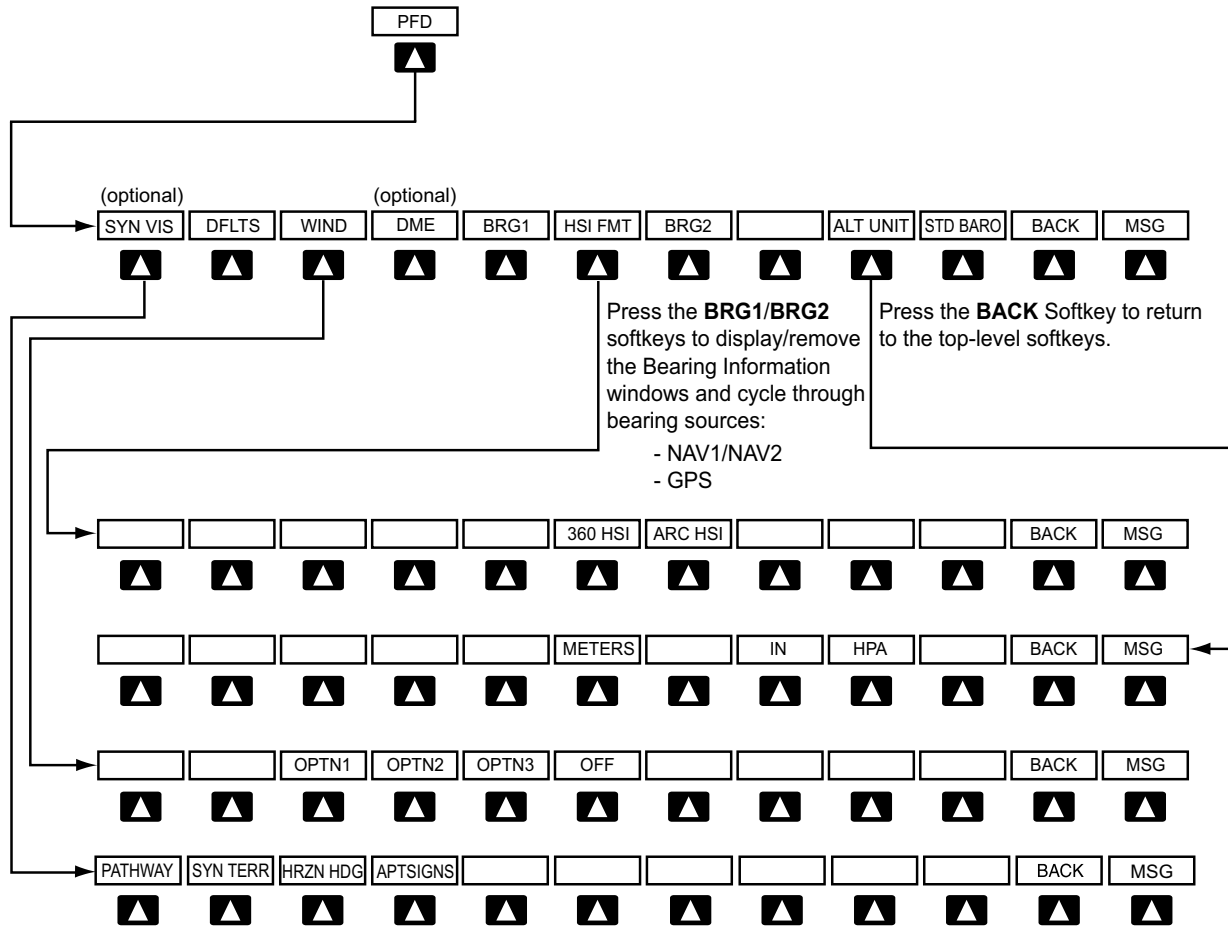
PFD

(optional) (optional)

SYN VIS | DFLTS | WIND | DME | BRG1 | HSI FMT | BRG2 | | ALT UNIT | STD BARO | BACK | MSG

Press the **BRG1**/**BRG2** softkeys to display/remove the Bearing Information windows and cycle through bearing sources:
- NAV1/NAV2
- GPS

Press the **BACK** Softkey to return to the top-level softkeys.

| | | | | 360 HSI | ARC HSI | | | | BACK | MSG

| | | | | METERS | | IN | HPA | | BACK | MSG

| | OPTN1 | OPTN2 | OPTN3 | OFF | | | | | BACK | MSG

PATHWAY | SYN TERR | HRZN HDG | APTSIGNS | | | | | | | BACK | MSG